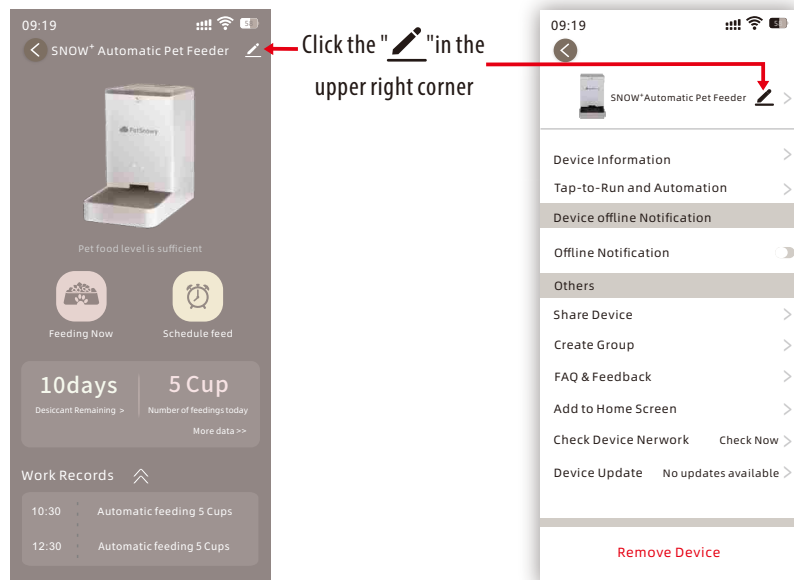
09:19

SNOW⁺ Automatic Pet Feeder

PetSnowy

Pet food level is sufficient

Feeding Now

Schedule feed

10days

Desiccant Remaining >

5 Cup

Number of feedings today

More data >>

Work Records

10:30 Automatic feeding 5 Cups

12:30 Automatic feeding 5 Cups

Click the "✎"in the upper right corner

09:19

SNOW⁺Automatic Pet Feeder

Device Information

Tap-to-Run and Automation

Device offline Notification

Offline Notification

Others

Share Device

Create Group

FAQ & Feedback

Add to Home Screen

Check Device Nerwork Check Now

Device Update No updates available

Remove Device